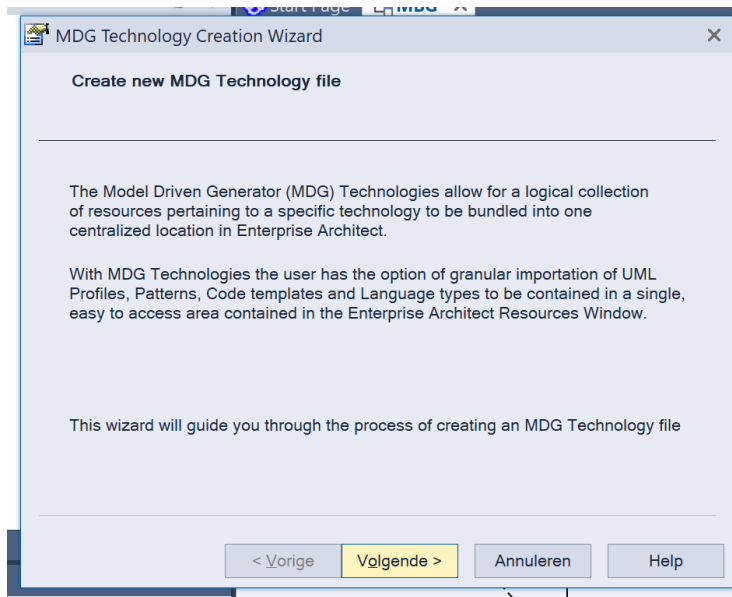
Start Page MDG

MDG Technology Creation Wizard

Create new MDG Technology file

The Model Driven Generator (MDG) Technologies allow for a logical collection of resources pertaining to a specific technology to be bundled into one centralized location in Enterprise Architect.

With MDG Technologies the user has the option of granular importation of UML Profiles, Patterns, Code templates and Language types to be contained in a single, easy to access area contained in the Enterprise Architect Resources Window.

This wizard will guide you through the process of creating an MDG Technology file

< Vorige
Volgende >
Annuleren
Help